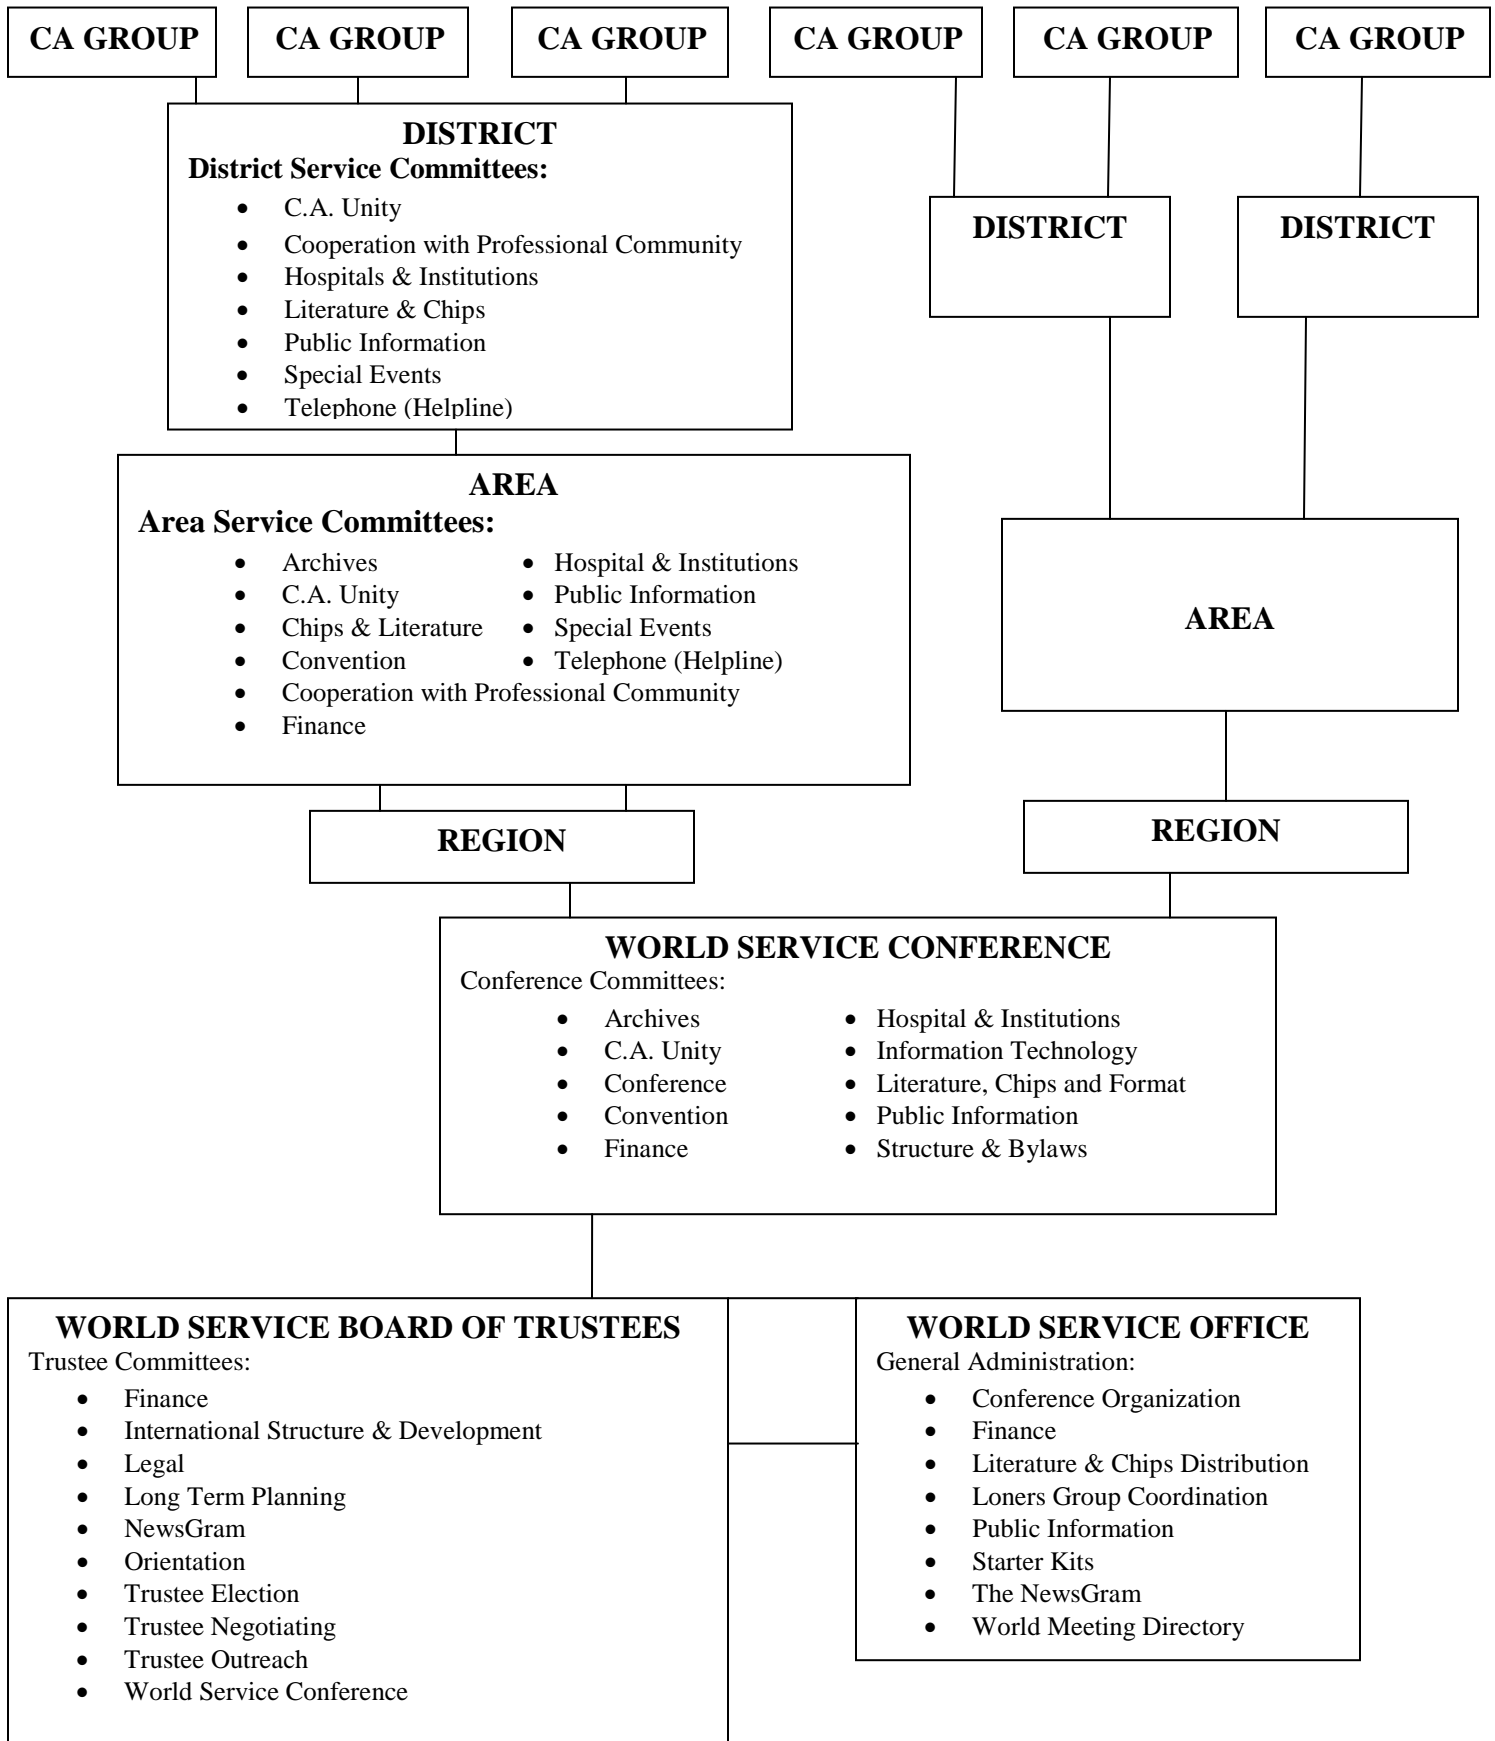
CA GROUP

CA GROUP

CA GROUP

CA GROUP

CA GROUP

CA GROUP

DISTRICT
District Service Committees:
- C.A. Unity
- Cooperation with Professional Community
- Hospitals & Institutions
- Literature & Chips
- Public Information
- Special Events
- Telephone (Helpline)

DISTRICT

DISTRICT

AREA
Area Service Committees:
- Archives
- C.A. Unity
- Chips & Literature
- Convention
- Cooperation with Professional Community
- Finance
- Hospital & Institutions
- Public Information
- Special Events
- Telephone (Helpline)

AREA

REGION

REGION

WORLD SERVICE CONFERENCE
Conference Committees:
- Archives
- C.A. Unity
- Conference
- Convention
- Finance
- Hospital & Institutions
- Information Technology
- Literature, Chips and Format
- Public Information
- Structure & Bylaws

WORLD SERVICE BOARD OF TRUSTEES
Trustee Committees:
- Finance
- International Structure & Development
- Legal
- Long Term Planning
- NewsGram
- Orientation
- Trustee Election
- Trustee Negotiating
- Trustee Outreach
- World Service Conference

WORLD SERVICE OFFICE
General Administration:
- Conference Organization
- Finance
- Literature & Chips Distribution
- Loners Group Coordination
- Public Information
- Starter Kits
- The NewsGram
- World Meeting Directory